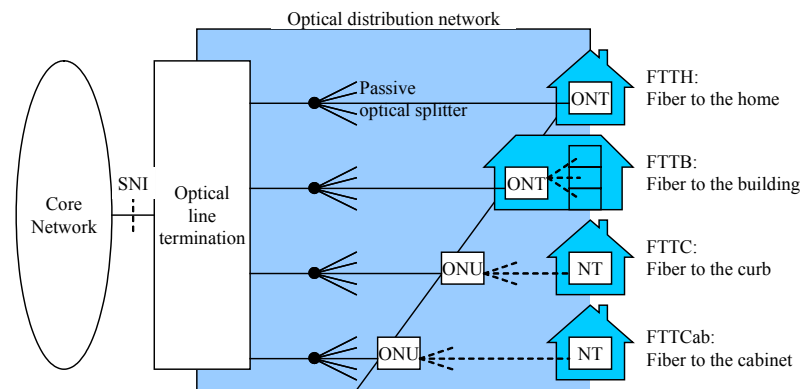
Optical distribution network

Core Network

SNI

Optical line termination

Passive optical splitter

ONT

FTTH:
Fiber to the home

ONT

FTTB:
Fiber to the building

ONU

NT

FTTC:
Fiber to the curb

ONU

NT

FTTCab:
Fiber to the cabinet